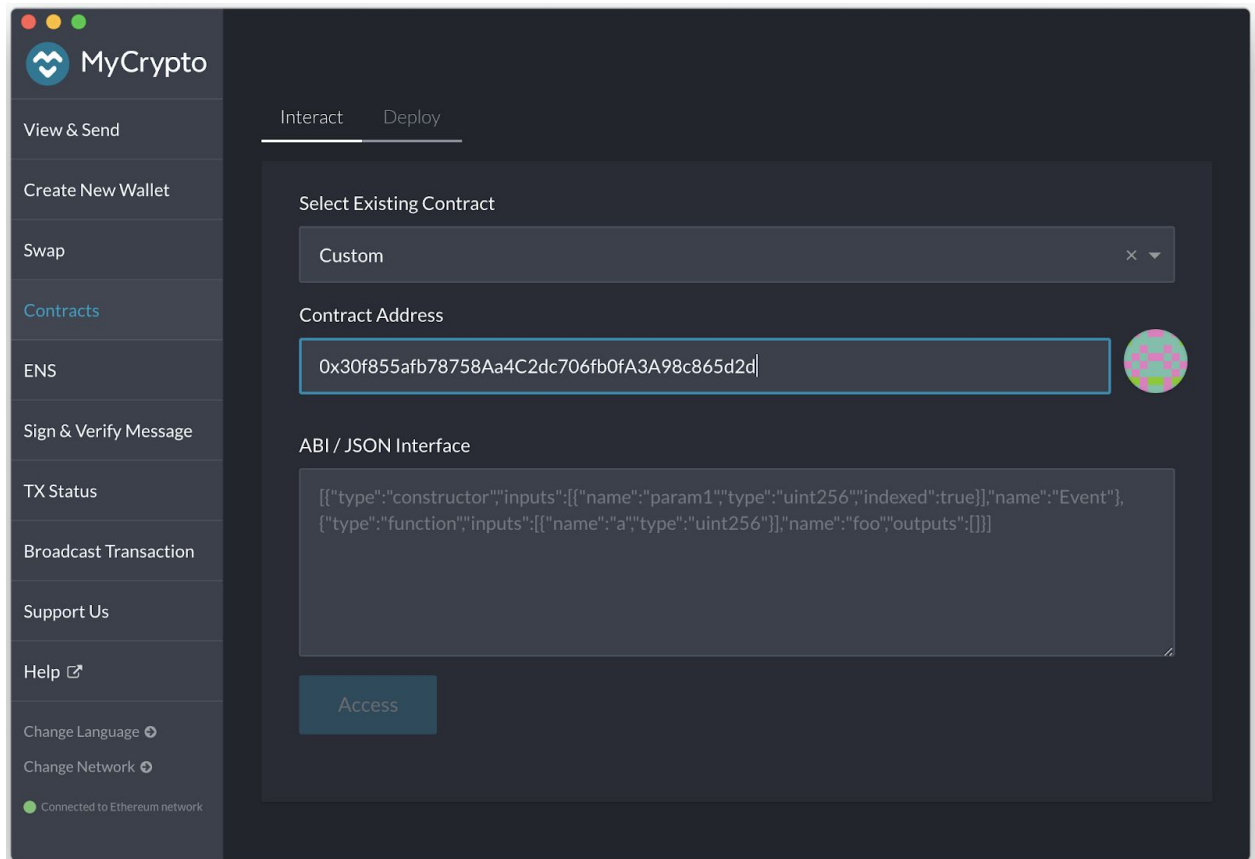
MyCrypto

View & Send

Create New Wallet

Swap

Contracts

ENS

Sign & Verify Message

TX Status

Broadcast Transaction

Support Us

Help

Change Language

Change Network

Connected to Ethereum network

Interact Deploy

Select Existing Contract

Custom

Contract Address

0x30f855afb78758Aa4C2dc706fb0fA3A98c865d2d

ABI / JSON Interface

[{"type":"constructor","inputs":[{"name":"param1","type":"uint256","indexed":true}],"name":"Event"},{"type":"function","inputs":[{"name":"a","type":"uint256"}],"name":"foo","outputs":[]}]

Access